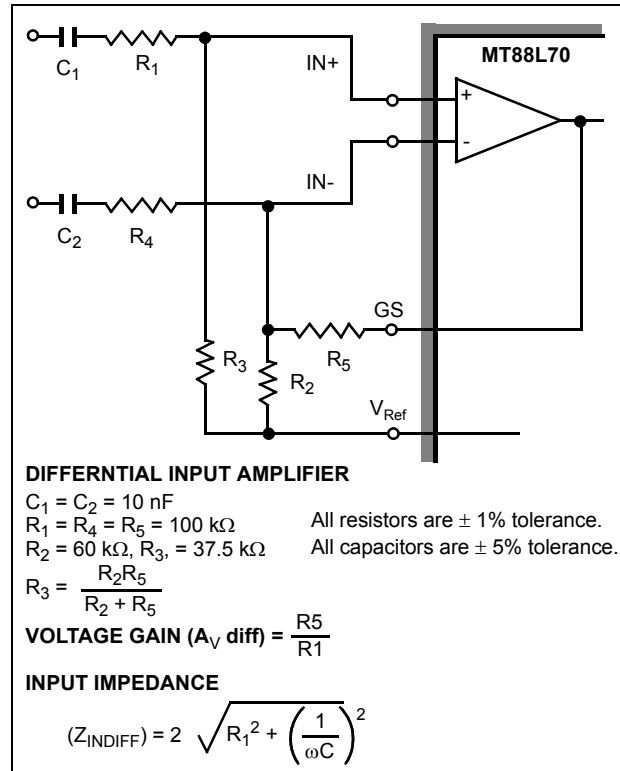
MT88L70

IN+

+

-

$C_1$ $R_1$

IN-

$C_2$ $R_4$

GS

$R_3$ $R_5$

$R_2$

$V_{Ref}$

DIFFERNTIAL INPUT AMPLIFIER

$C_1 = C_2 = 10$ nF
$R_1 = R_4 = R_5 = 100$ k$\Omega$
$R_2 = 60$ k$\Omega$, $R_3$, = 37.5 k$\Omega$

All resistors are $\pm$ 1% tolerance.
All capacitors are $\pm$ 5% tolerance.

$R_3 = \frac{R_2R_5}{R_2 + R_5}$

VOLTAGE GAIN ($A_V$ diff) = $\frac{R5}{R1}$

INPUT IMPEDANCE

$(Z_{INDIFF}) = 2\sqrt{R_1^2 + \left(\frac{1}{\omega C}\right)^2}$